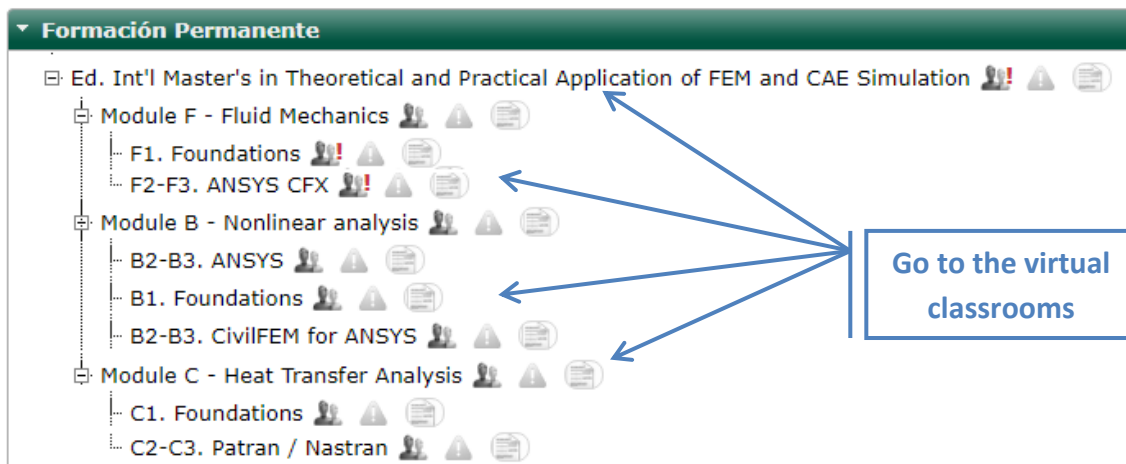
Formación Permanente

Ed. Int'l Master's in Theoretical and Practical Application of FEM and CAE Simulation !

Module F - Fluid Mechanics

F1. Foundations !

F2-F3. ANSYS CFX !

Module B - Nonlinear analysis

B2-B3. ANSYS

B1. Foundations

B2-B3. CivilFEM for ANSYS

Module C - Heat Transfer Analysis

C1. Foundations

C2-C3. Patran / Nastran

Go to the virtual classrooms